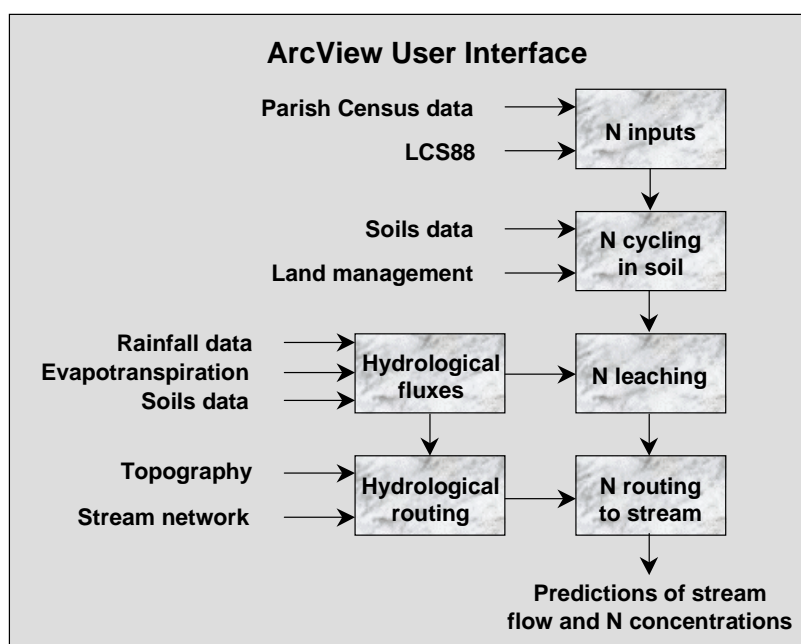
ArcView User Interface

Parish Census data

LCS88

N inputs

Soils data

Land management

N cycling in soil

Rainfall data

Evapotranspiration

Soils data

Hydrological fluxes

N leaching

Topography

Stream network

Hydrological routing

N routing to stream

Predictions of stream flow and N concentrations